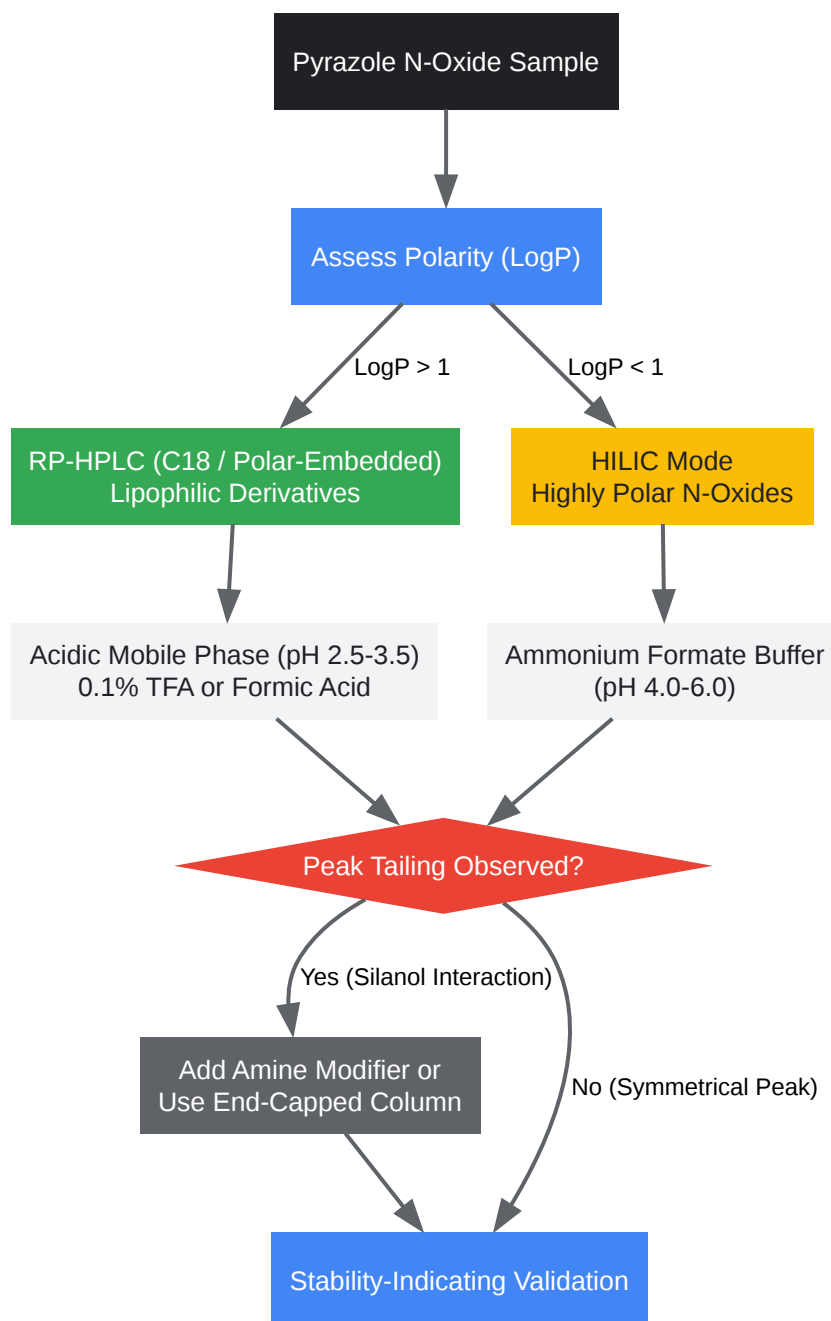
Pyrazole N-Oxide Sample

Assess Polarity (LogP)

LogP > 1

LogP < 1

RP-HPLC (C18 / Polar-Embedded)
Lipophilic Derivatives

HILIC Mode
Highly Polar N-Oxides

Acidic Mobile Phase (pH 2.5-3.5)
0.1% TFA or Formic Acid

Ammonium Formate Buffer
(pH 4.0-6.0)

Peak Tailing Observed?

Yes (Silanol Interaction)

Add Amine Modifier or
Use End-Capped Column

No (Symmetrical Peak)

Stability-Indicating Validation